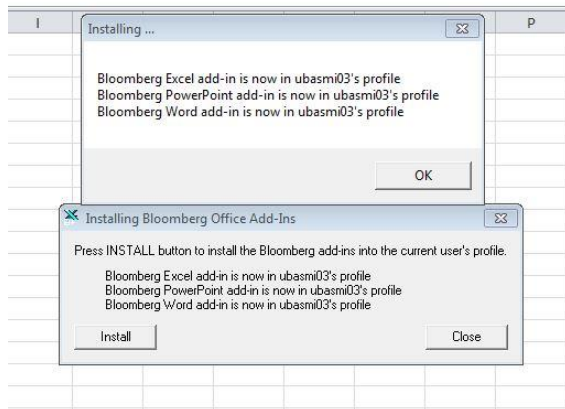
I

P

Installing ...

Bloomberg Excel add-in is now in ubasmi03's profile
Bloomberg PowerPoint add-in is now in ubasmi03's profile
Bloomberg Word add-in is now in ubasmi03's profile

OK

Installing Bloomberg Office Add-Ins

Press INSTALL button to install the Bloomberg add-ins into the current user's profile.

Bloomberg Excel add-in is now in ubasmi03's profile
Bloomberg PowerPoint add-in is now in ubasmi03's profile
Bloomberg Word add-in is now in ubasmi03's profile

Install

Close